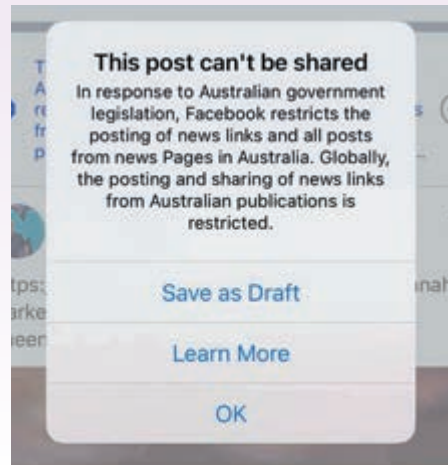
This post can't be shared

In response to Australian government legislation, Facebook restricts the posting of news links and all posts from news Pages in Australia. Globally, the posting and sharing of news links from Australian publications is restricted.

Save as Draft

Learn More

OK